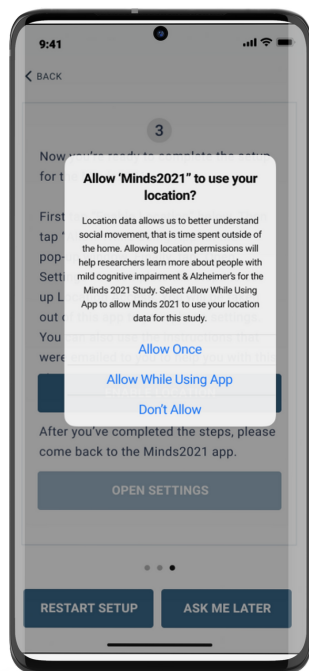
9:41

BACK

3

Now you're ready to complete the setup for t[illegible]

First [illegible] tap '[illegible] pop-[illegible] Setti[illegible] up L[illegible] out o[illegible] You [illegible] were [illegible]

Allow 'Minds2021" to use your location?

Location data allows us to better understand social movement, that is time spent outside of the home. Allowing location permissions will help researchers learn more about people with mild cognitive impairment & Alzheimer's for the Minds 2021 Study. Select Allow While Using App to allow Minds 2021 to use your location data for this study.

Allow Once

Allow While Using App

Don't Allow

After you've completed the steps, please come back to the Minds2021 app.

OPEN SETTINGS

RESTART SETUP

ASK ME LATER